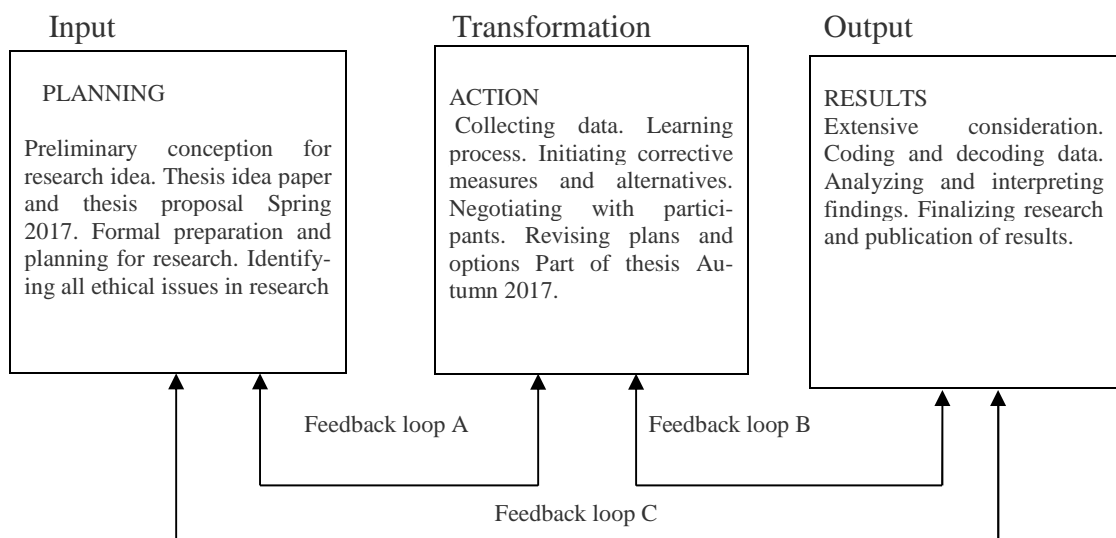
Input

PLANNING

Preliminary conception for research idea. Thesis idea paper and thesis proposal Spring 2017. Formal preparation and planning for research. Identifying all ethical issues in research

Transformation

ACTION
Collecting data. Learning process. Initiating corrective measures and alternatives. Negotiating with participants. Revising plans and options Part of thesis Autumn 2017.

Output

RESULTS
Extensive consideration. Coding and decoding data. Analyzing and interpreting findings. Finalizing research and publication of results.

Feedback loop A

Feedback loop B

Feedback loop C